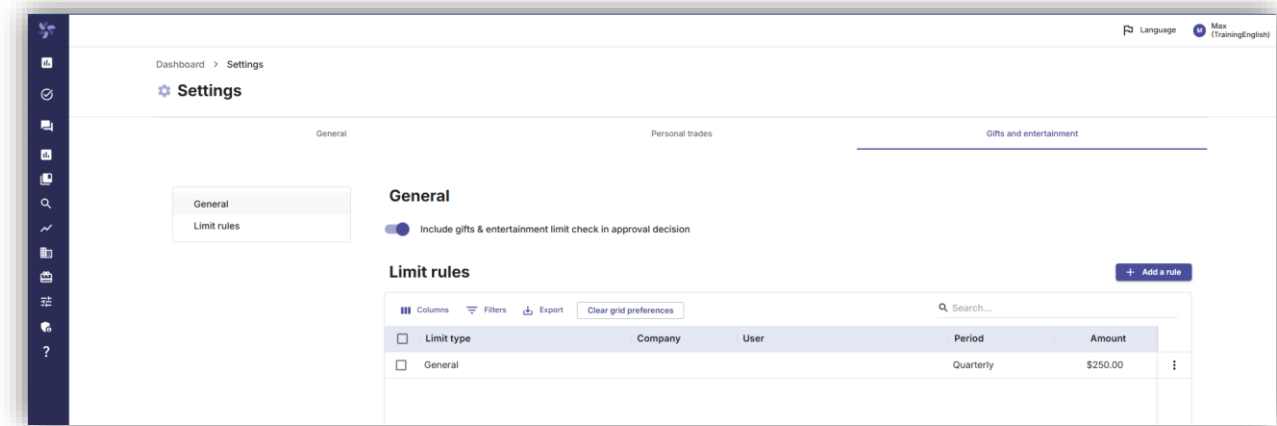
Language
M Max (TrainingEnglish)

Dashboard > Settings

Settings

General
Personal trades
Gifts and entertainment

General
Limit rules

General

Include gifts & entertainment limit check in approval decision

Limit rules

+ Add a rule

Columns
Filters
Export
Clear grid preferences
Search...

| | Limit type | Company | User | Period | Amount | |
|---|---|---|---|---|---|---|
| | General | | | Quarterly | $250.00 | ⋮ |

?